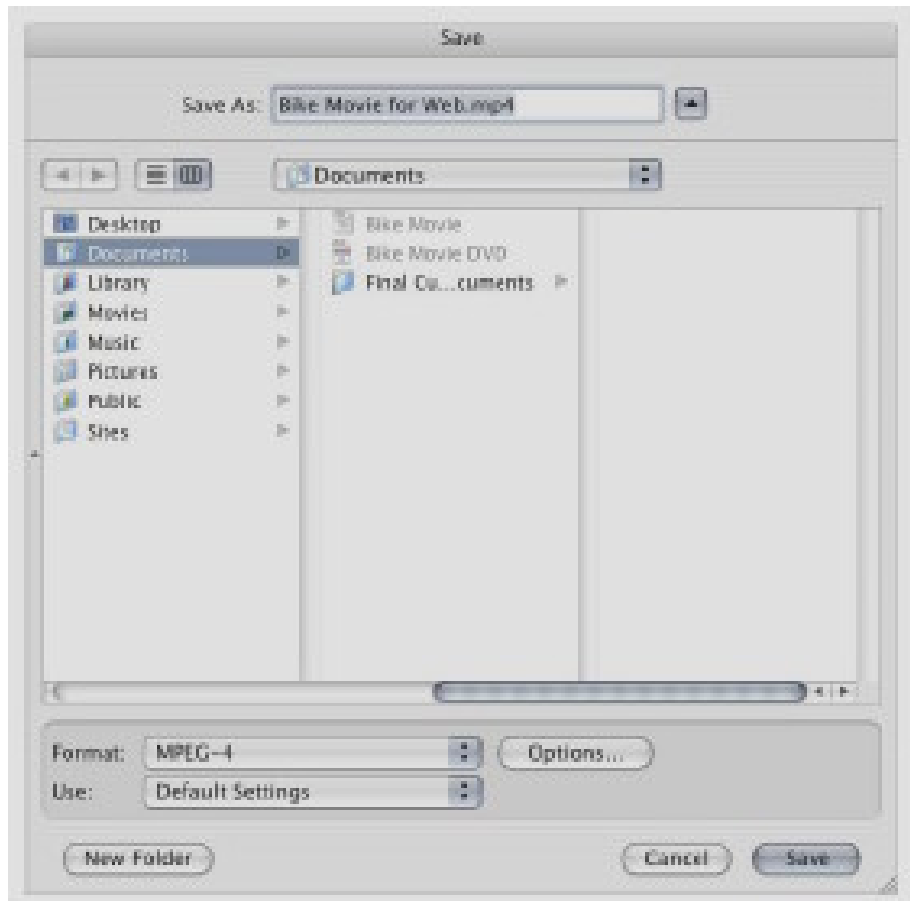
Save

Save As: Bike Movie for Web.mp4

Documents

Desktop
Documents
Library
Movies
Music
Pictures
Public
Sites

Bike Movie
Bike Movie DVD
Final Cu...cuments

Format: MPEG-4
Options...
Use: Default Settings

New Folder
Cancel
Save